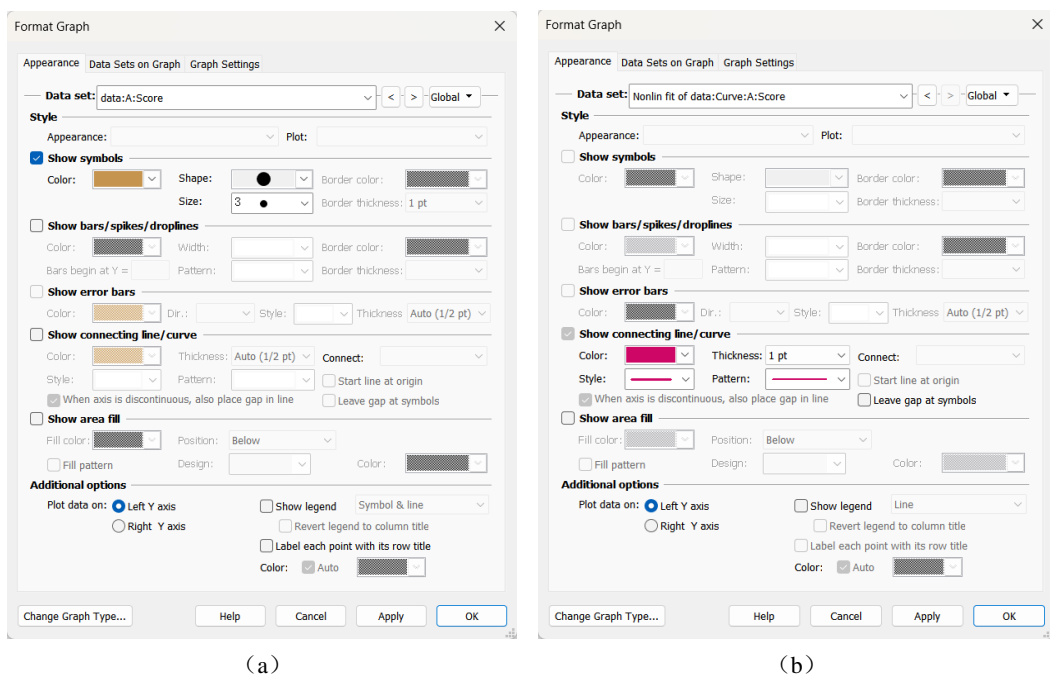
Format Graph

Appearance | Data Sets on Graph | Graph Settings

Data set: data:A:Score < > Global

Style

Appearance: Plot:

Show symbols

Color: Shape: ● Border color:

Size: 3 ● Border thickness: 1 pt

Show bars/spikes/droplines

Color: Width: Border color:

Bars begin at Y = Pattern: Border thickness:

Show error bars

Color: Dir.: Style: Thickness Auto (1/2 pt)

Show connecting line/curve

Color: Thickness: Auto (1/2 pt) Connect:

Style: Pattern: Start line at origin

When axis is discontinuous, also place gap in line Leave gap at symbols

Show area fill

Fill color: Position: Below

Fill pattern Design: Color:

Additional options

Plot data on: Left Y axis Show legend Symbol & line

Right Y axis Revert legend to column title

Label each point with its row title

Color: Auto

Change Graph Type... Help Cancel Apply OK

(a)

Format Graph

Appearance | Data Sets on Graph | Graph Settings

Data set: Nonlin fit of data:Curve:A:Score < > Global

Style

Appearance: Plot:

Show symbols

Color: Shape: Border color:

Size: Border thickness:

Show bars/spikes/droplines

Color: Width: Border color:

Bars begin at Y = Pattern: Border thickness:

Show error bars

Color: Dir.: Style: Thickness Auto (1/2 pt)

Show connecting line/curve

Color: Thickness: 1 pt Connect:

Style: Pattern: Start line at origin

When axis is discontinuous, also place gap in line Leave gap at symbols

Show area fill

Fill color: Position: Below

Fill pattern Design: Color:

Additional options

Plot data on: Left Y axis Show legend Line

Right Y axis Revert legend to column title

Label each point with its row title

Color: Auto

Change Graph Type... Help Cancel Apply OK

(b)